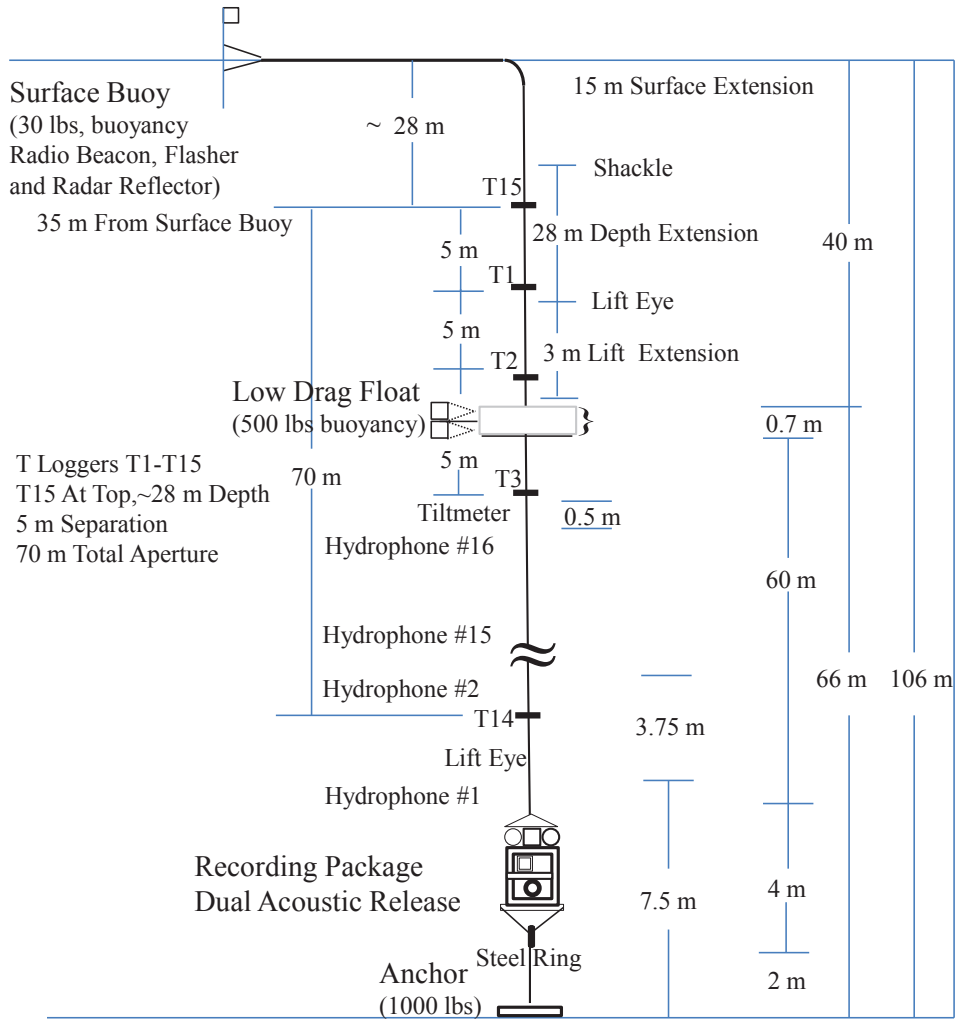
Surface Buoy
(30 lbs, buoyancy
Radio Beacon, Flasher
and Radar Reflector)

~ 28 m

15 m Surface Extension

Shackle

T15

35 m From Surface Buoy

28 m Depth Extension

40 m

5 m

T1

Lift Eye

5 m

T2

3 m Lift Extension

Low Drag Float
(500 lbs buoyancy)

0.7 m

T Loggers T1-T15
T15 At Top,~28 m Depth
5 m Separation
70 m Total Aperture

70 m

5 m

T3

Tiltmeter

0.5 m

Hydrophone #16

60 m

Hydrophone #15

66 m

106 m

Hydrophone #2

T14

3.75 m

Lift Eye

Hydrophone #1

Recording Package
Dual Acoustic Release

7.5 m

4 m

Steel Ring

Anchor
(1000 lbs)

2 m